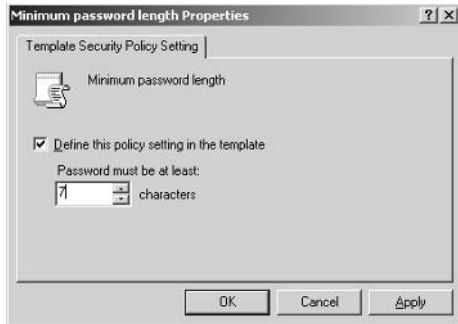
Minimum password length Properties

?| X

Template Security Policy Setting

Minimum password length

Define this policy setting in the template

Password must be at least:

7 characters

OK

Cancel

Apply